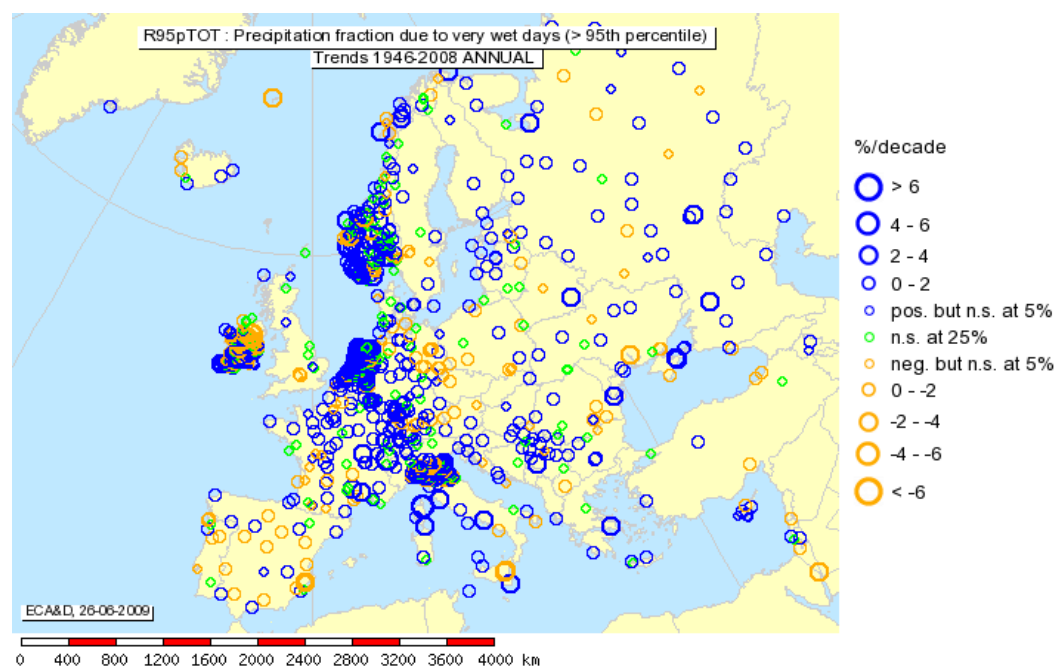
R95pTOT : Precipitation fraction due to very wet days (> 95th percentile)
Trends 1946-2008 ANNUAL

%/decade
> 6
4 - 6
2 - 4
0 - 2
pos. but n.s. at 5%
n.s. at 25%
neg. but n.s. at 5%
0 - -2
-2 - -4
-4 - -6
< -6

ECA&D, 26-06-2009

0 400 800 1200 1600 2000 2400 2800 3200 3600 4000 km